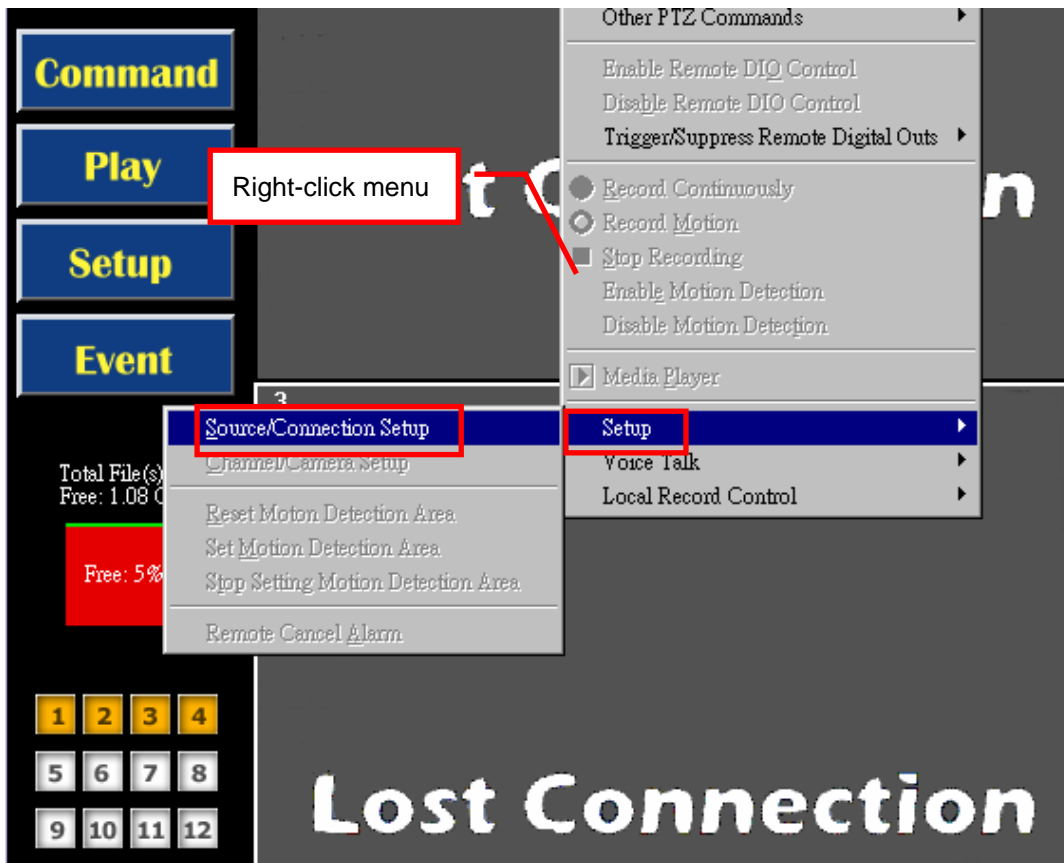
Command

Play

Setup

Event

Right-click menu

Other PTZ Commands
Enable Remote DIO Control
Disable Remote DIO Control
Trigger/Suppress Remote Digital Outs
Record Continuously
Record Motion
Stop Recording
Enable Motion Detection
Disable Motion Detection
Media Player
Setup
Voice Talk
Local Record Control

3
Source/Connection Setup
Channel/Camera Setup
Reset Moton Detection Area
Set Motion Detection Area
Stop Setting Motion Detection Area
Remote Cancel Alarm

Total File(s)
Free: 1.08 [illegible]

Free: 5%

1 2 3 4
5 6 7 8
9 10 11 12

Lost Connection